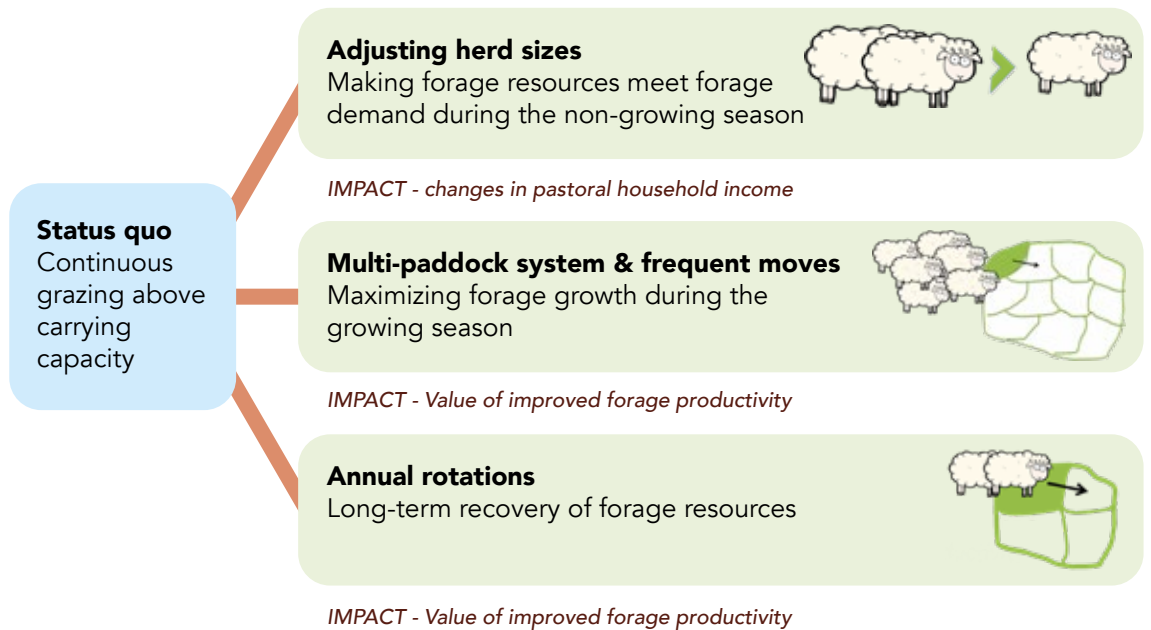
Status quo
Continuous grazing above carrying capacity

Adjusting herd sizes
Making forage resources meet forage demand during the non-growing season

IMPACT - changes in pastoral household income

Multi-paddock system & frequent moves
Maximizing forage growth during the growing season

IMPACT - Value of improved forage productivity

Annual rotations
Long-term recovery of forage resources

IMPACT - Value of improved forage productivity